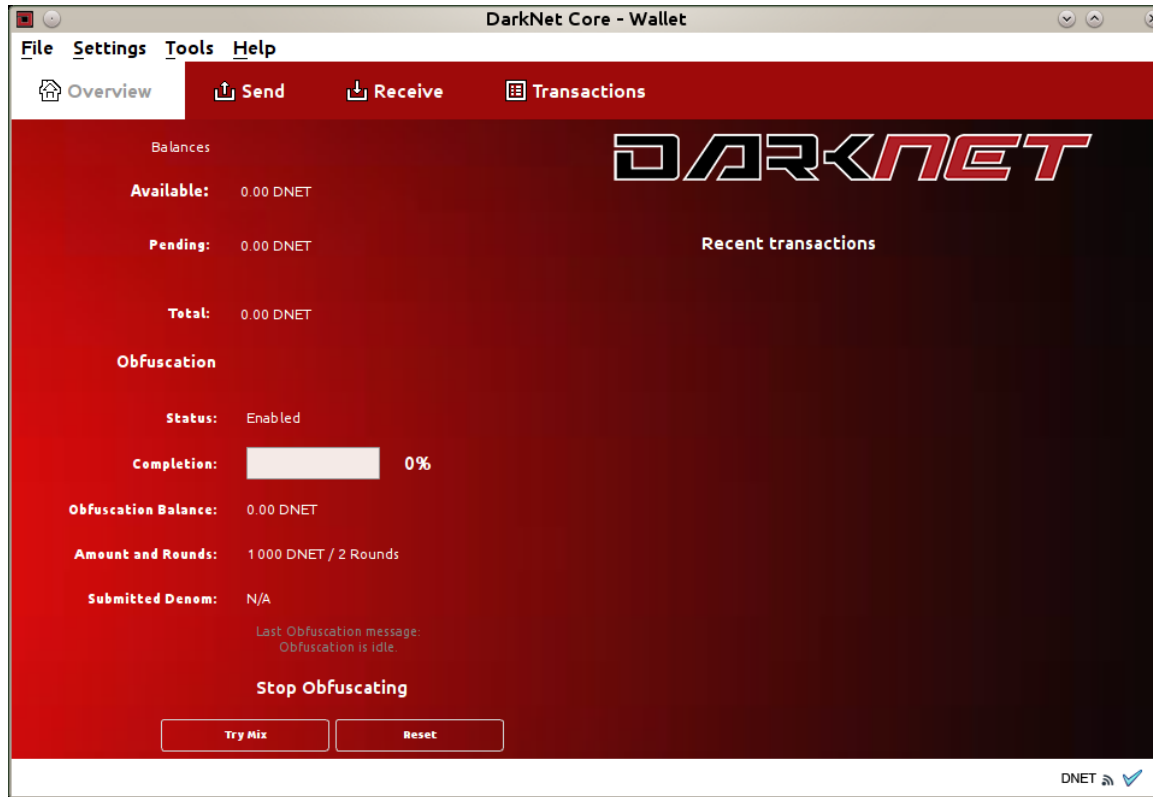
DarkNet Core - Wallet

File Settings Tools Help

Overview Send Receive Transactions

Balances

Available: 0.00 DNET

Pending: 0.00 DNET

Total: 0.00 DNET

Obfuscation

Status: Enabled

Completion: 0%

Obfuscation Balance: 0.00 DNET

Amount and Rounds: 1 000 DNET / 2 Rounds

Submitted Denom: N/A

Last Obfuscation message:
Obfuscation is idle.

Stop Obfuscating

Try Mix Reset

DARKNET

Recent transactions

DNET